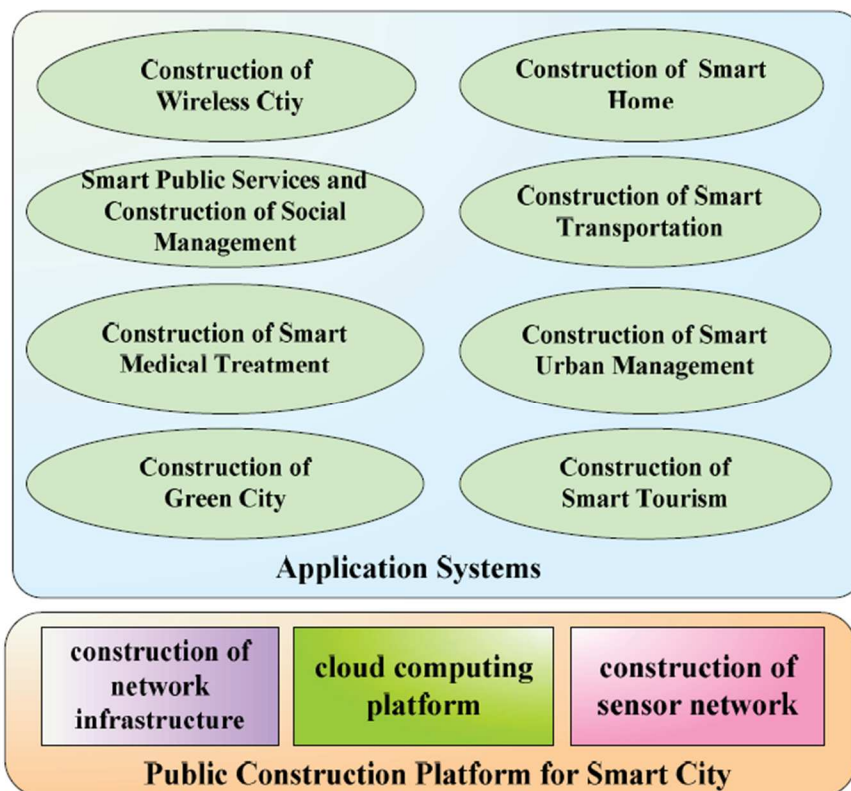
Construction of Wireless Ctiy

Construction of Smart Home

Smart Public Services and Construction of Social Management

Construction of Smart Transportation

Construction of Smart Medical Treatment

Construction of Smart Urban Management

Construction of Green City

Construction of Smart Tourism

Application Systems

construction of network infrastructure

cloud computing platform

construction of sensor network

Public Construction Platform for Smart City